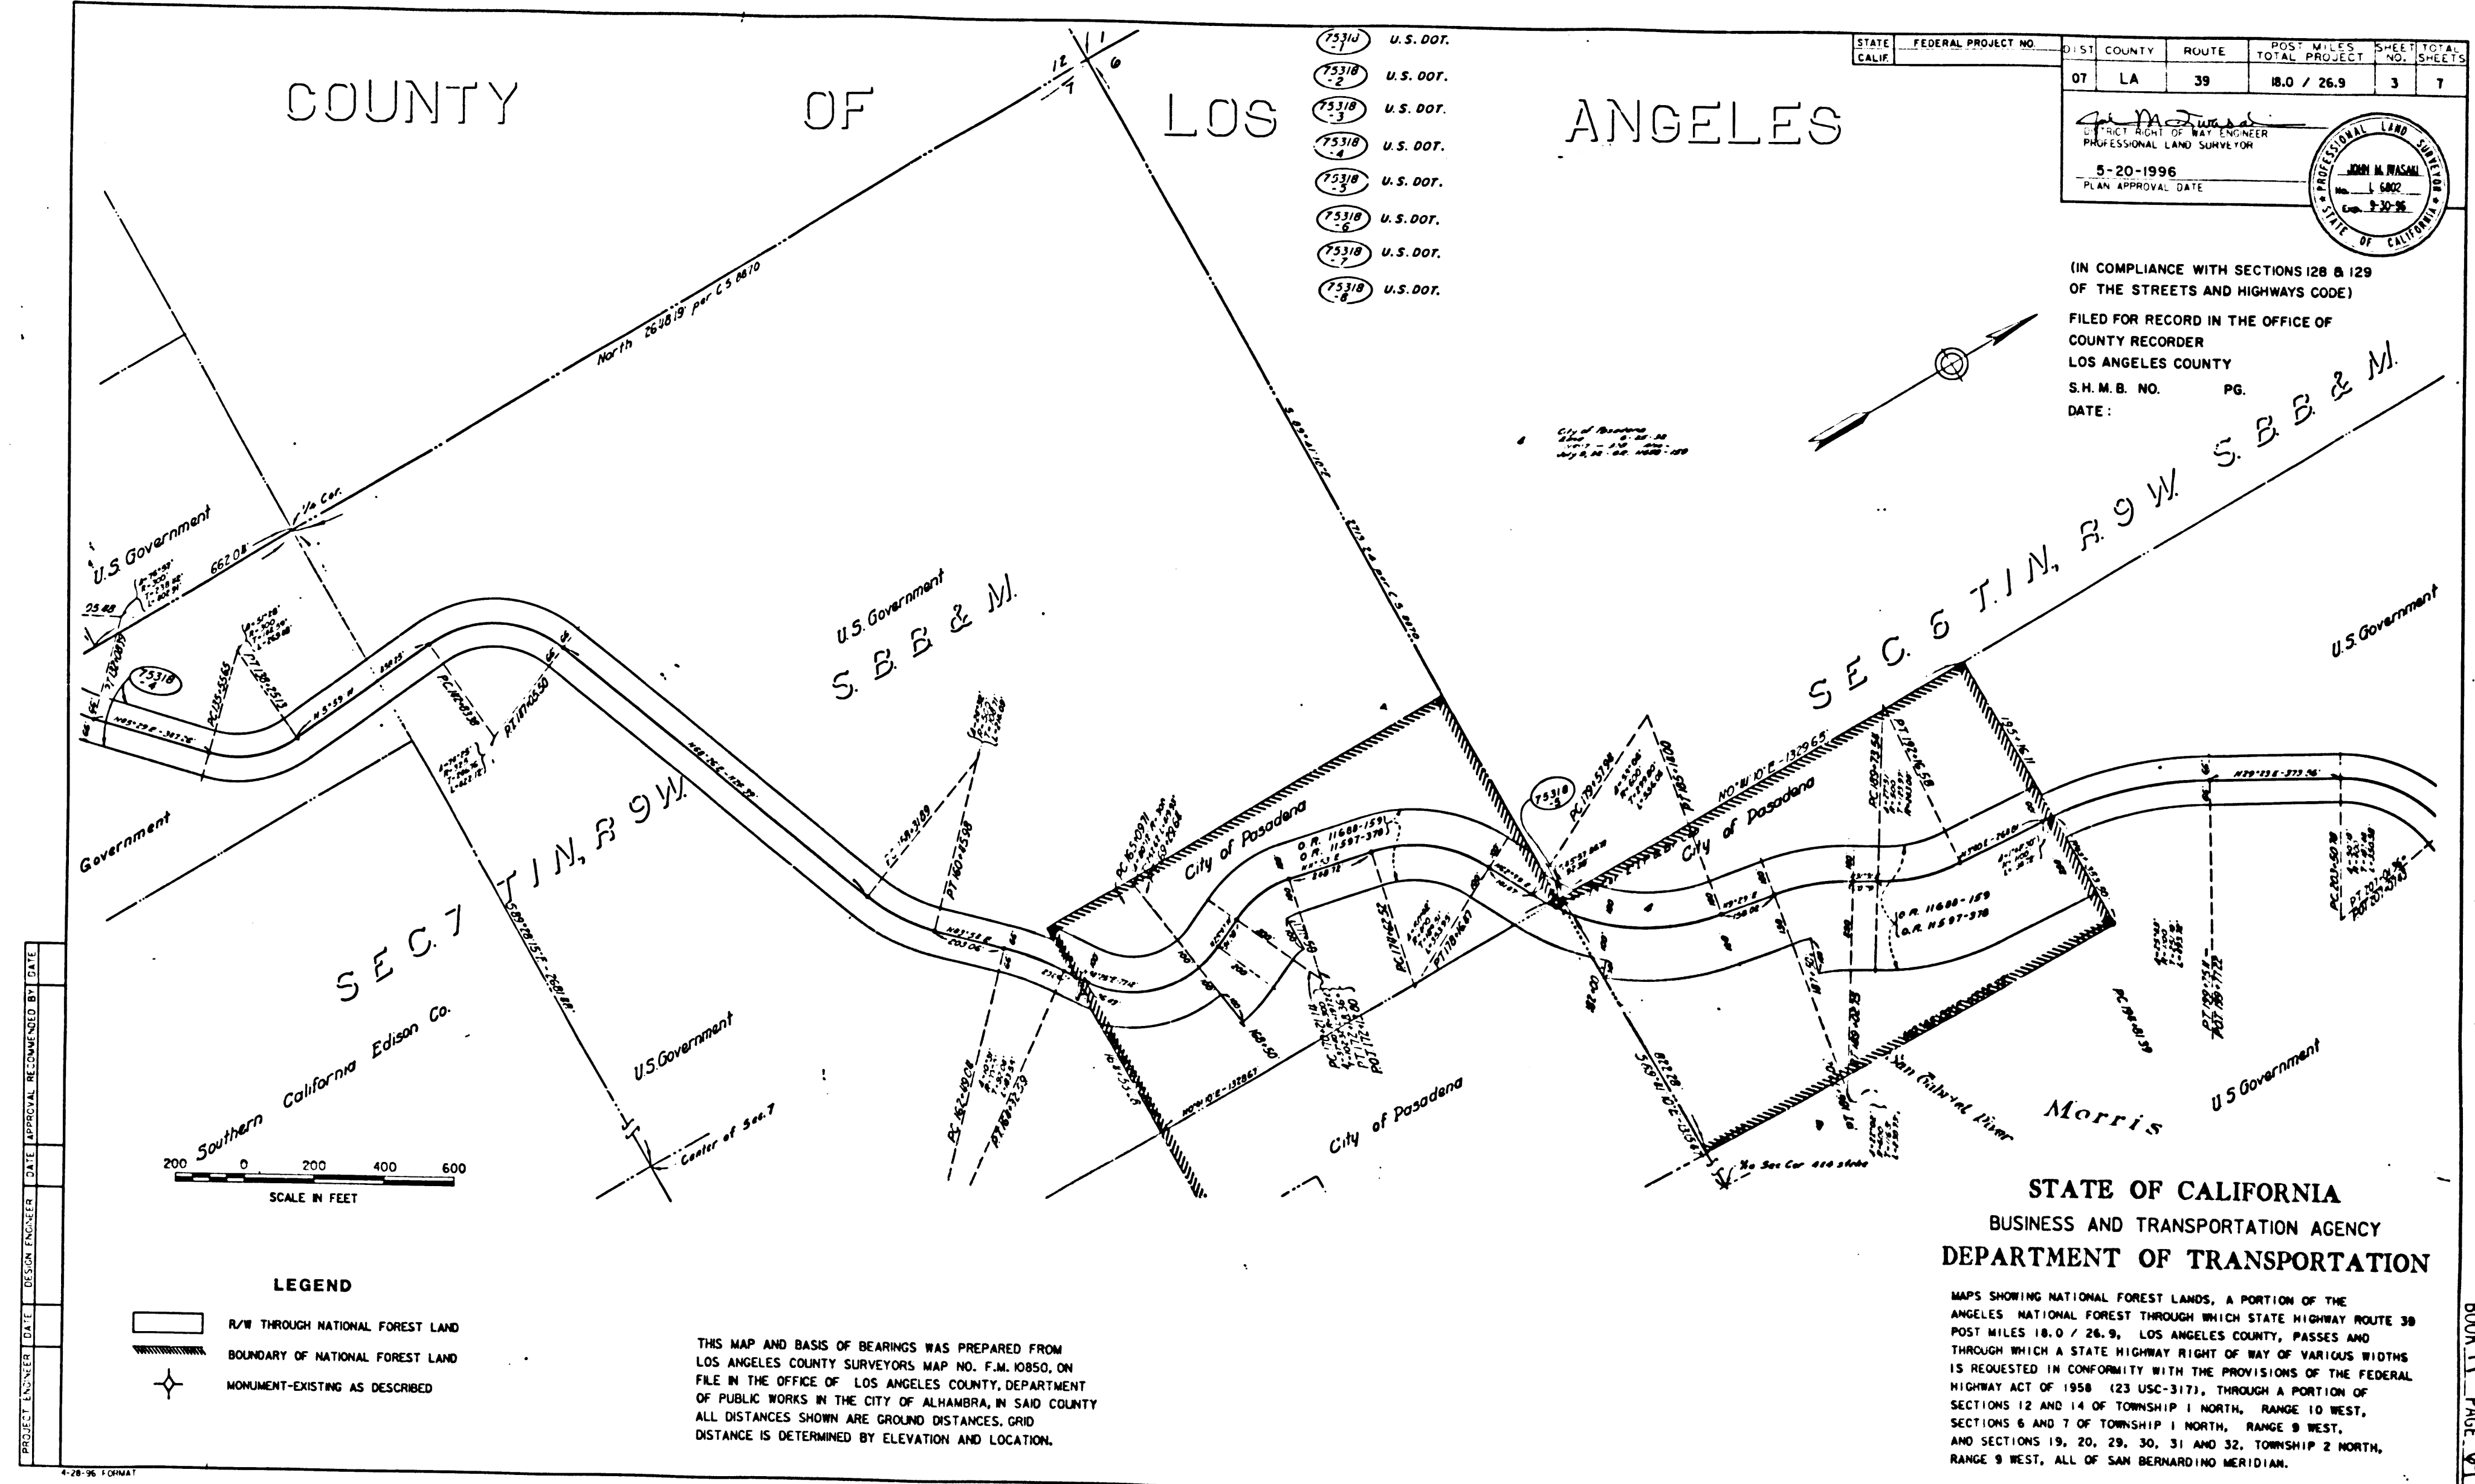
COUNTY OF LOS ANGELES

75318 -1 U.S. DOT.
75318 -2 U.S. DOT.
75318 -3 U.S. DOT.
75318 -4 U.S. DOT.
75318 -5 U.S. DOT.
75318 -6 U.S. DOT.
75318 -7 U.S. DOT.
75318 -8 U.S. DOT.

| STATE CALIF. | FEDERAL PROJECT NO. | DIST | COUNTY | ROUTE | POST MILES TOTAL PROJECT | SHEET NO. | TOTAL SHEETS |
|---|---|---|---|---|---|---|---|
| | | 07 | LA | 39 | 18.0 / 26.9 | 3 | 7 |

DISTRICT RIGHT OF WAY ENGINEER
PROFESSIONAL LAND SURVEYOR
5-20-1996
PLAN APPROVAL DATE

PROFESSIONAL LAND SURVEYOR
JOHN M. IWASAKI
No. L 6802
Exp. 9-30-96
STATE OF CALIFORNIA

(IN COMPLIANCE WITH SECTIONS 128 & 129 OF THE STREETS AND HIGHWAYS CODE)

FILED FOR RECORD IN THE OFFICE OF
COUNTY RECORDER
LOS ANGELES COUNTY
S.H.M.B. NO. PG.
DATE:

North 2648.19' per C.S. 8870
12 1
7 6
1/4 Cor.
U.S. Government
662.08'
U.S. Government
S.B.B. & M.
SEC. 6 T.1N., R.9W. S.B.B. & M.
U.S. Government
Government
SEC. 7 T.1N., R.9W.
Southern California Edison Co.
U.S. Government
Center of Sec. 7
City of Pasadena
City of Pasadena
City of Pasadena
O.R. 11688-159
O.R. 11597-370
O.R. 11688-159
O.R. N597-370
San Gabriel River
Morris
U.S. Government
1/4 Sec Cor
N0°10'10"E - 1329.65'
N0°10'10"E - 1328.67'
S 89°29'15" E - 2681.88'
75318 -4
75318 -3

200 0 200 400 600
SCALE IN FEET

LEGEND
R/W THROUGH NATIONAL FOREST LAND
BOUNDARY OF NATIONAL FOREST LAND
MONUMENT-EXISTING AS DESCRIBED

THIS MAP AND BASIS OF BEARINGS WAS PREPARED FROM LOS ANGELES COUNTY SURVEYORS MAP NO. F.M. 10850, ON FILE IN THE OFFICE OF LOS ANGELES COUNTY, DEPARTMENT OF PUBLIC WORKS IN THE CITY OF ALHAMBRA, IN SAID COUNTY. ALL DISTANCES SHOWN ARE GROUND DISTANCES. GRID DISTANCE IS DETERMINED BY ELEVATION AND LOCATION.

STATE OF CALIFORNIA
BUSINESS AND TRANSPORTATION AGENCY
DEPARTMENT OF TRANSPORTATION

MAPS SHOWING NATIONAL FOREST LANDS, A PORTION OF THE ANGELES NATIONAL FOREST THROUGH WHICH STATE HIGHWAY ROUTE 39 POST MILES 18.0 / 26.9, LOS ANGELES COUNTY, PASSES AND THROUGH WHICH A STATE HIGHWAY RIGHT OF WAY OF VARIOUS WIDTHS IS REQUESTED IN CONFORMITY WITH THE PROVISIONS OF THE FEDERAL HIGHWAY ACT OF 1958 (23 USC-317), THROUGH A PORTION OF SECTIONS 12 AND 14 OF TOWNSHIP 1 NORTH, RANGE 10 WEST, SECTIONS 6 AND 7 OF TOWNSHIP 1 NORTH, RANGE 9 WEST, AND SECTIONS 19, 20, 29, 30, 31 AND 32, TOWNSHIP 2 NORTH, RANGE 9 WEST, ALL OF SAN BERNARDINO MERIDIAN.

PROJECT ENGINEER | DATE | DESIGN ENGINEER | DATE | APPROVAL RECOMMENDED BY | DATE

4-28-96 FORMAT

BOOK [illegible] PAGE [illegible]